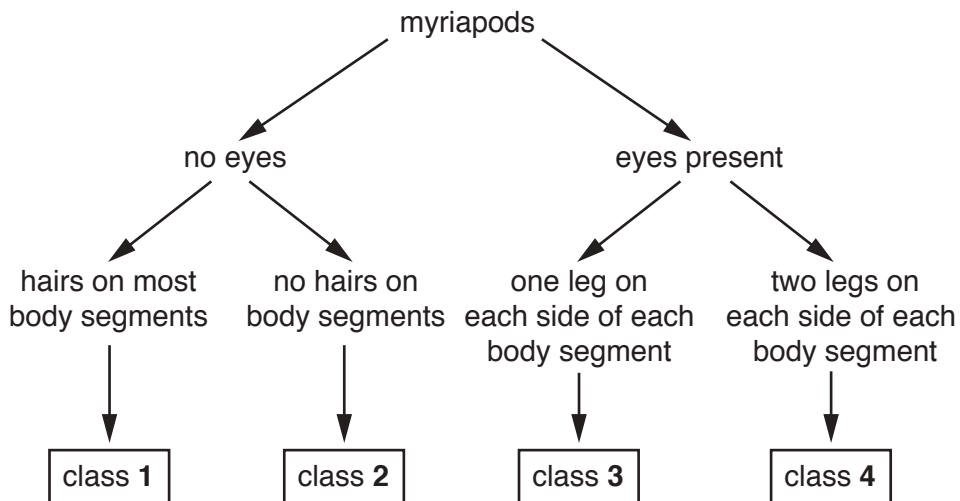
myriapods

no eyes

eyes present

hairs on most body segments

no hairs on body segments

one leg on each side of each body segment

two legs on each side of each body segment

class **1**

class **2**

class **3**

class **4**